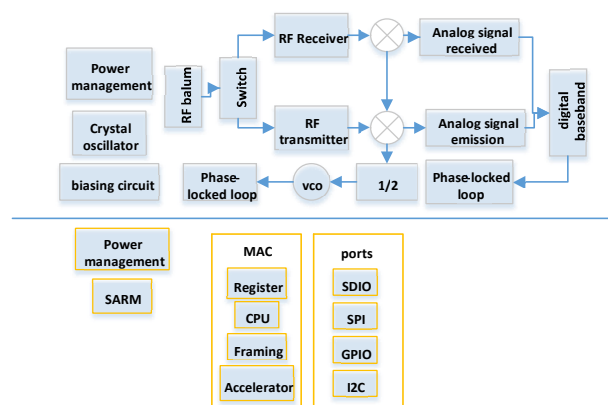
Power management

Crystal oscillator

biasing circuit

RF balun

Switch

RF Receiver

RF transmitter

Analog signal received

Analog signal emission

digital baseband

Phase-locked loop

1/2

vco

Phase-locked loop

Power management

SARM

MAC

Register

CPU

Framing

Accelerator

ports

SDIO

SPI

GPIO

I2C